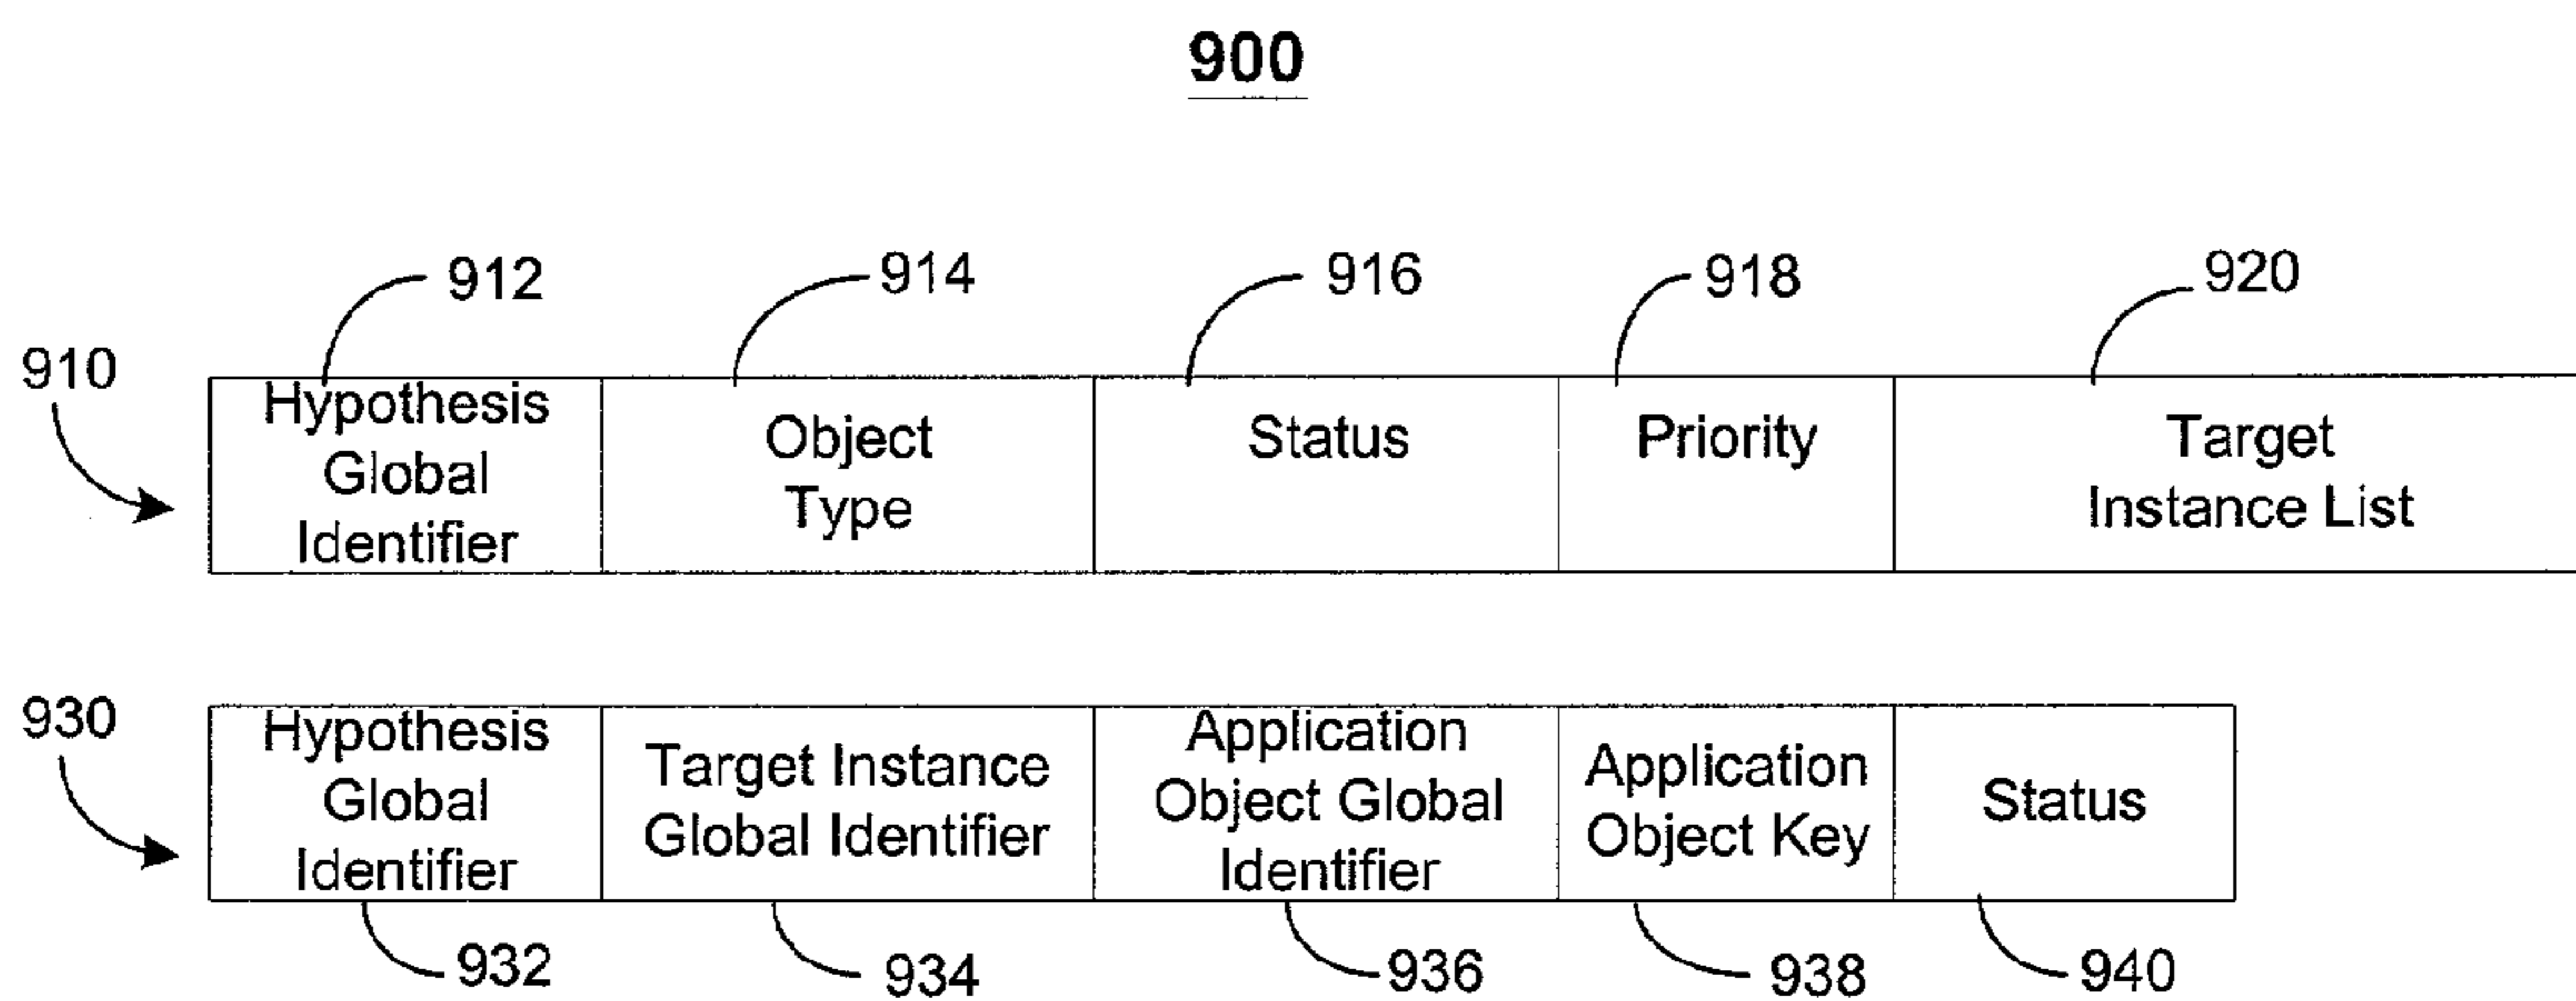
900

910

| Hypothesis Global Identifier | Object Type | Status | Priority | Target Instance List |
|---|---|---|---|---|

912 914 916 918 920

930

| Hypothesis Global Identifier | Target Instance Global Identifier | Application Object Global Identifier | Application Object Key | Status |
|---|---|---|---|---|

932 934 936 938 940